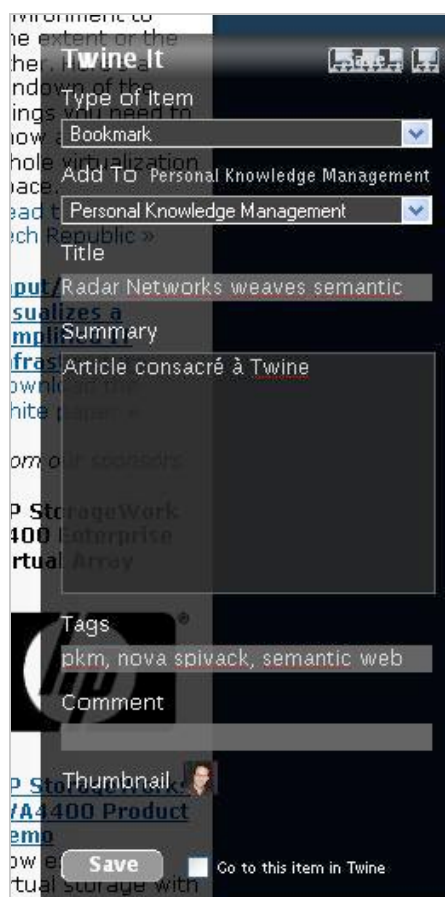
Twine It

Type of item

Bookmark

Add To Personal Knowledge Management

Personal Knowledge Management

Title

Radar Networks weaves semantic

Summary

Article consacré à Twine

Tags

pkm, nova spivack, semantic web

Comment

Thumbnail

Save

Go to this item in Twine